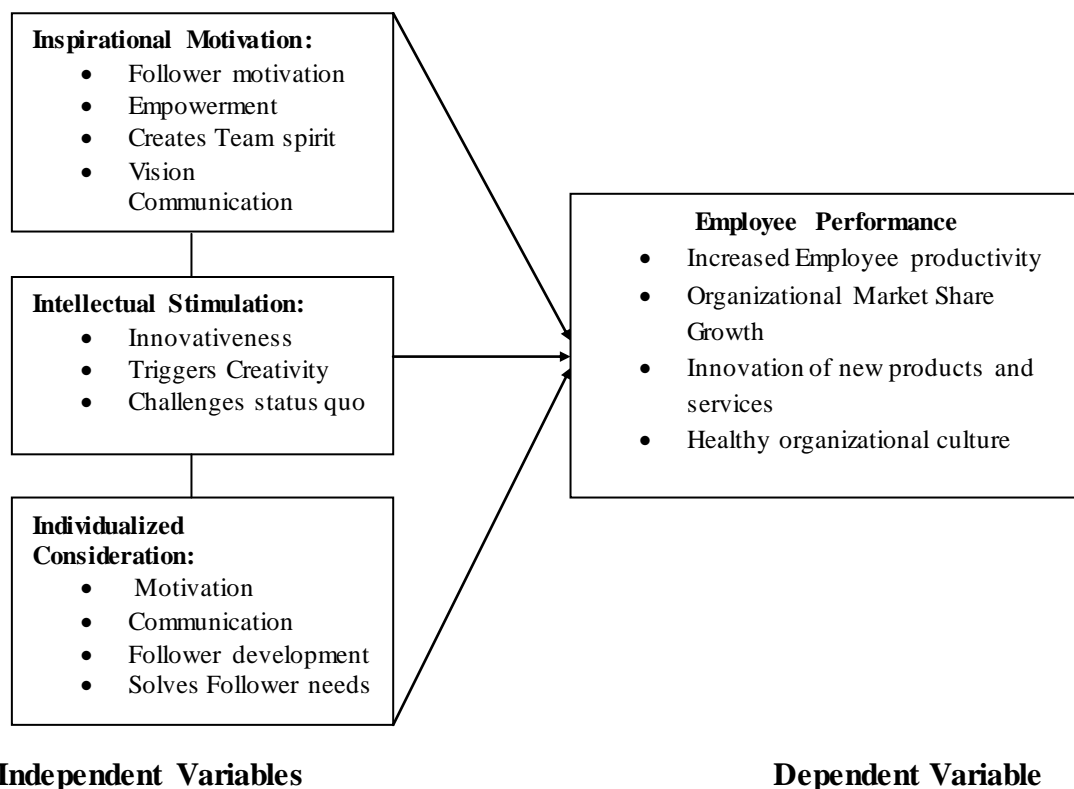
**Inspirational Motivation:**
- Follower motivation
- Empowerment
- Creates Team spirit
- Vision Communication

**Intellectual Stimulation:**
- Innovativeness
- Triggers Creativity
- Challenges status quo

**Individualized Consideration:**
- Motivation
- Communication
- Follower development
- Solves Follower needs

**Employee Performance**
- Increased Employee productivity
- Organizational Market Share Growth
- Innovation of new products and services
- Healthy organizational culture

**Independent Variables**

**Dependent Variable**